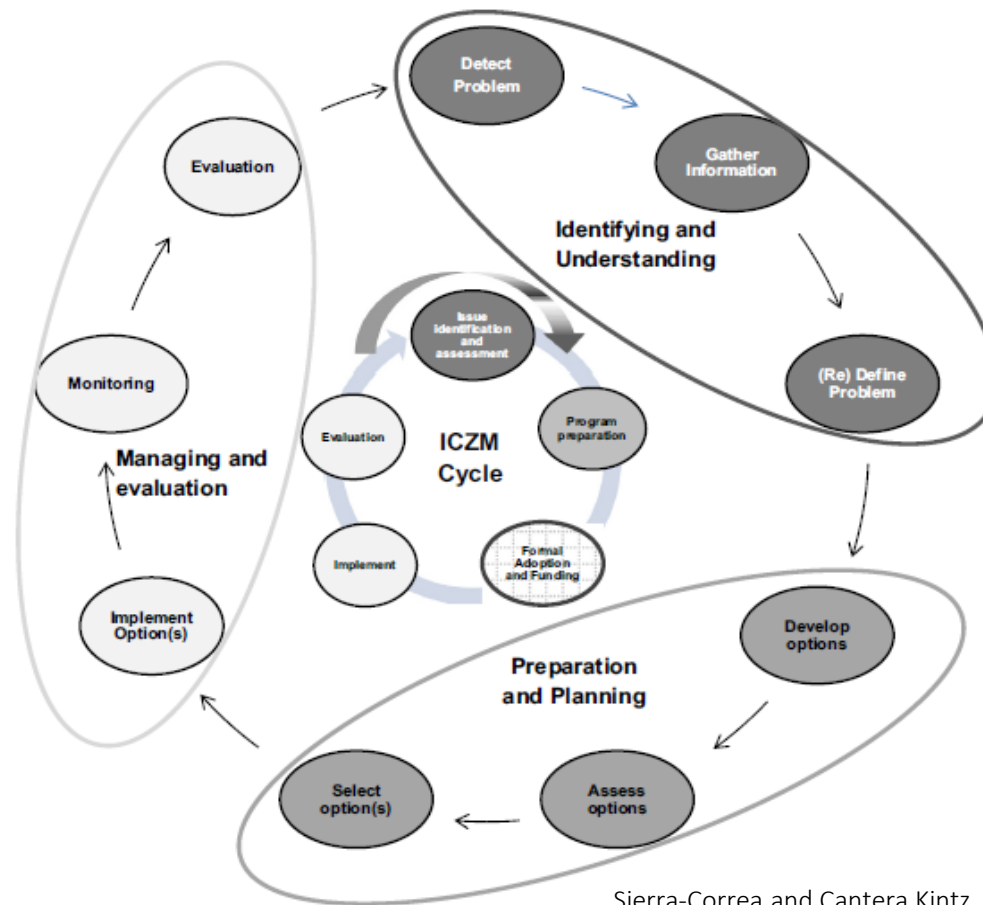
Detect Problem

Gather Information

Identifying and Understanding

(Re) Define Problem

Develop options

Preparation and Planning

Assess options

Select option(s)

Implement Option(s)

Managing and evaluation

Monitoring

Evaluation

Issue identification and assessment

Program preparation

Formal Adoption and Funding

Implement

Evaluation

ICZM Cycle

Sierra-Correa and Cantera Kintz